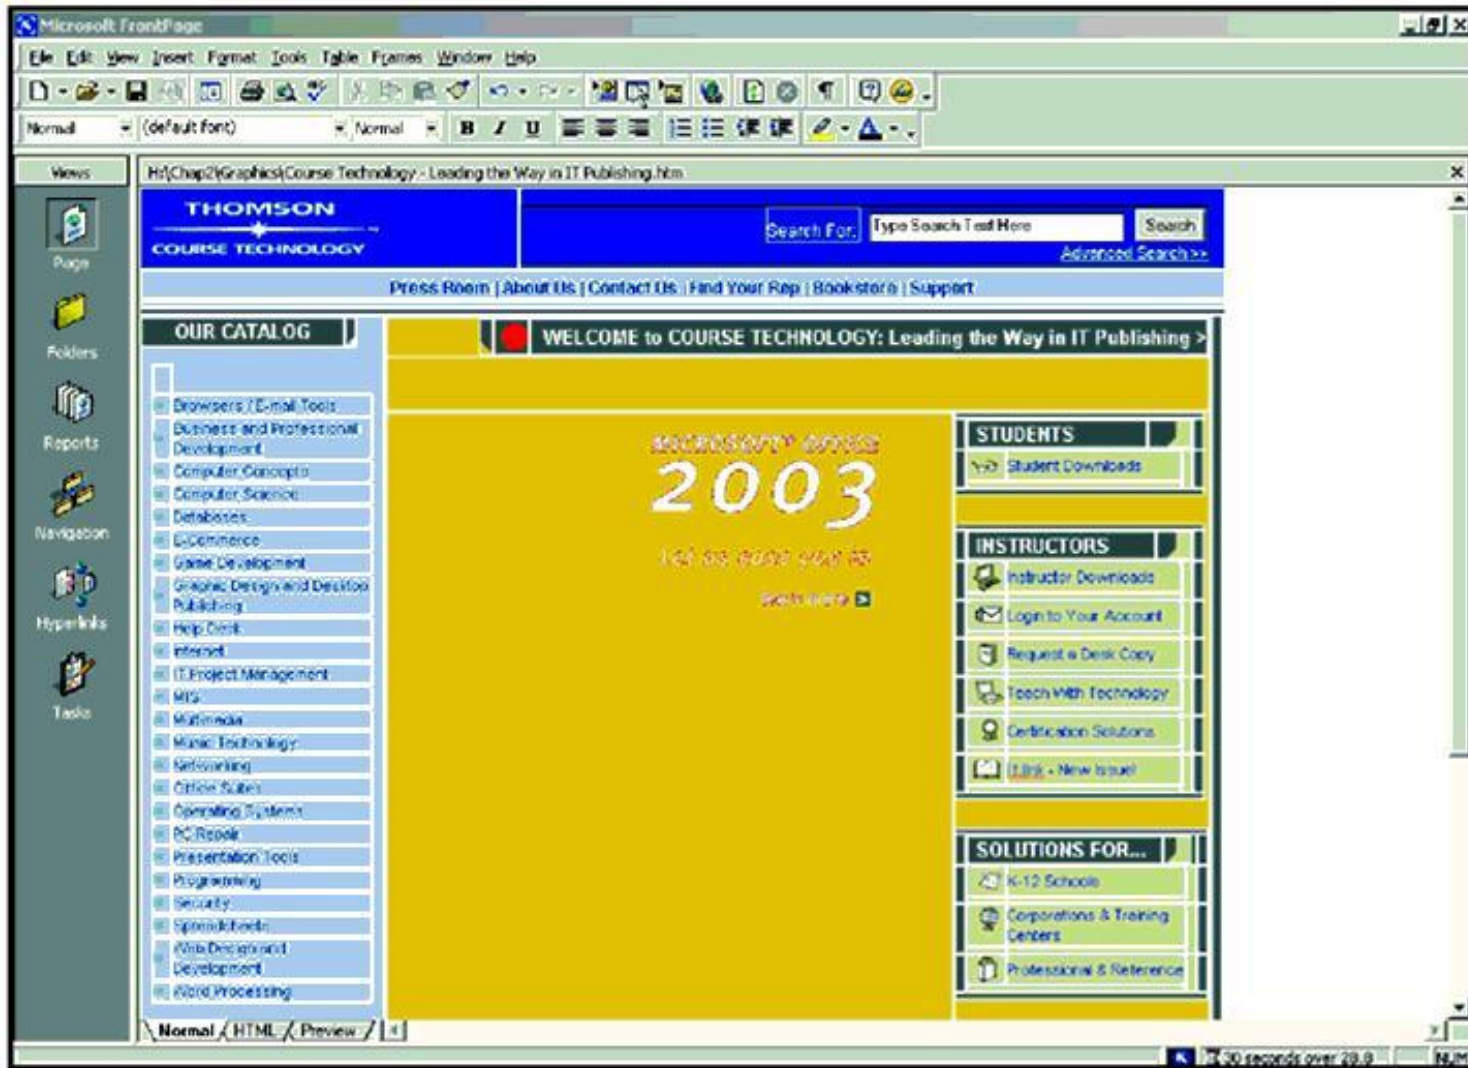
Microsoft FrontPage

File Edit View Insert Format Tools Table Frames Window Help

Normal (default font) Normal B I U

Views

Page

Folders

Reports

Navigation

Hyperlinks

Tasks

H:\Chap2\Graphics\Course Technology - Leading the Way in IT Publishing.htm

THOMSON

COURSE TECHNOLOGY

Search For: Type Search Text Here Search

Advanced Search >>

Press Room | About Us | Contact Us | Find Your Rep | Bookstore | Support

OUR CATALOG

Browsers / E-mail Tools

Business and Professional Development

Computer Concepts

Computer Science

Databases

E-Commerce

Game Development

Graphic Design and Desktop Publishing

Help Desk

Internet

IT Project Management

MIS

Multimedia

Music Technology

Networking

Office Suites

Operating Systems

PC Repair

Presentation Tools

Programming

Security

Spreadsheets

Web Design and Development

Word Processing

WELCOME to COURSE TECHNOLOGY: Leading the Way in IT Publishing >

MICROSOFT® OFFICE

2003

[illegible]

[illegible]

STUDENTS

Student Downloads

INSTRUCTORS

Instructor Downloads

Login to Your Account

Request a Desk Copy

Teach With Technology

Certification Solutions

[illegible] - New Issue!

SOLUTIONS FOR...

K-12 Schools

Corporations & Training Centers

Professional & Reference

Normal HTML Preview

30 seconds over 28.8 NUM